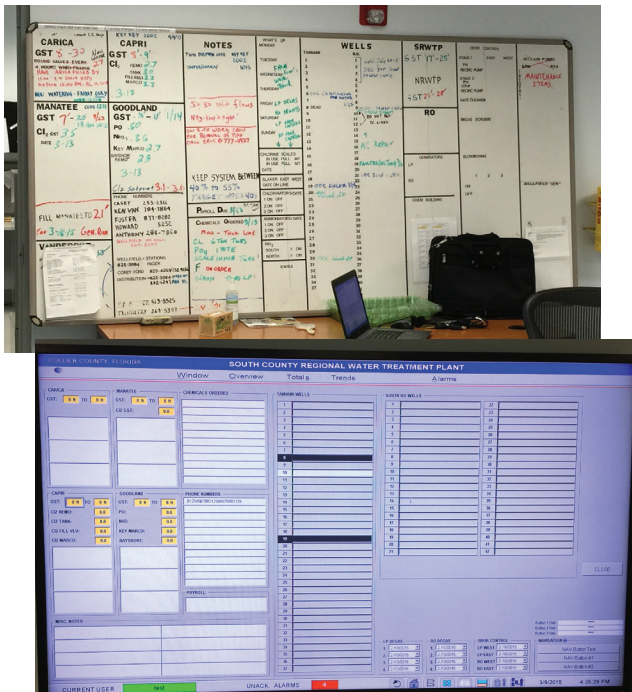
CARICA
GST 5 -32
MANATEE
GST 7 -32
$Cl_2$ est 35
3-13
FILL MANATEE TO 21'
VANDERBILT

CAPRI
GST 5 -9
$Cl_2$
GOODLAND
GST 6 -18
PO 60
NH3 5.6
KEY MARCO 2.7
3-13

NOTES
KEEP SYSTEM BETWEEN 40% TO 55%
Payroll Due
CHEMICALS ORDERED
ON ORDER

WELLS

SRWTP
GST 17 -25
NRWTP
GST 21 -25
RO

COLLIER COUNTY, FLORIDA
SOUTH COUNTY REGIONAL WATER TREATMENT PLANT
Window Overview Totals Trends Alarms
CARICA
GST: TO
MANATEE
CHEMICALS ORDERED
TAMIAMI WELLS
SOUTH RO WELLS
CAPRI
GST: TO
GOODLAND
PO:
NH3:
KEY MARCO:
BAYSHORE:
PHONE NUMBERS
PAYROLL
MISC. NOTES
CLOSE
LP WELLS
RO WELLS
DRIVE CONTROL
LP WEST
LP EAST
RO WEST
RO EAST
NAVIGATION
CURRENT USER
UNACK. ALARMS
3/9/2015
4:38:29 PM